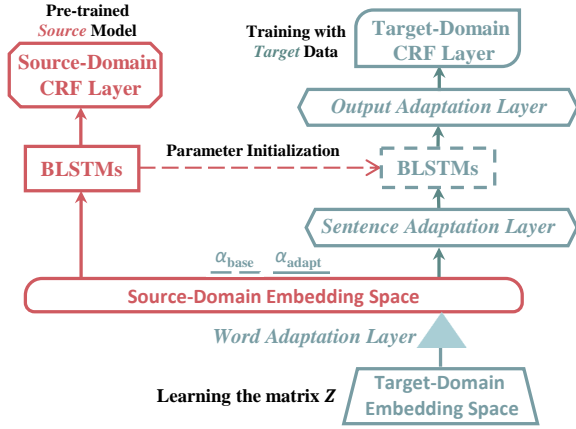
Pre-trained
*Source* Model

Source-Domain
CRF Layer

Training with
*Target* Data

Target-Domain
CRF Layer

*Output Adaptation Layer*

BLSTMs

Parameter Initialization

BLSTMs

*Sentence Adaptation Layer*

$\alpha_{\text{base}}$ $\alpha_{\text{adapt}}$

Source-Domain Embedding Space

*Word Adaptation Layer*

Learning the matrix *Z*

Target-Domain
Embedding Space